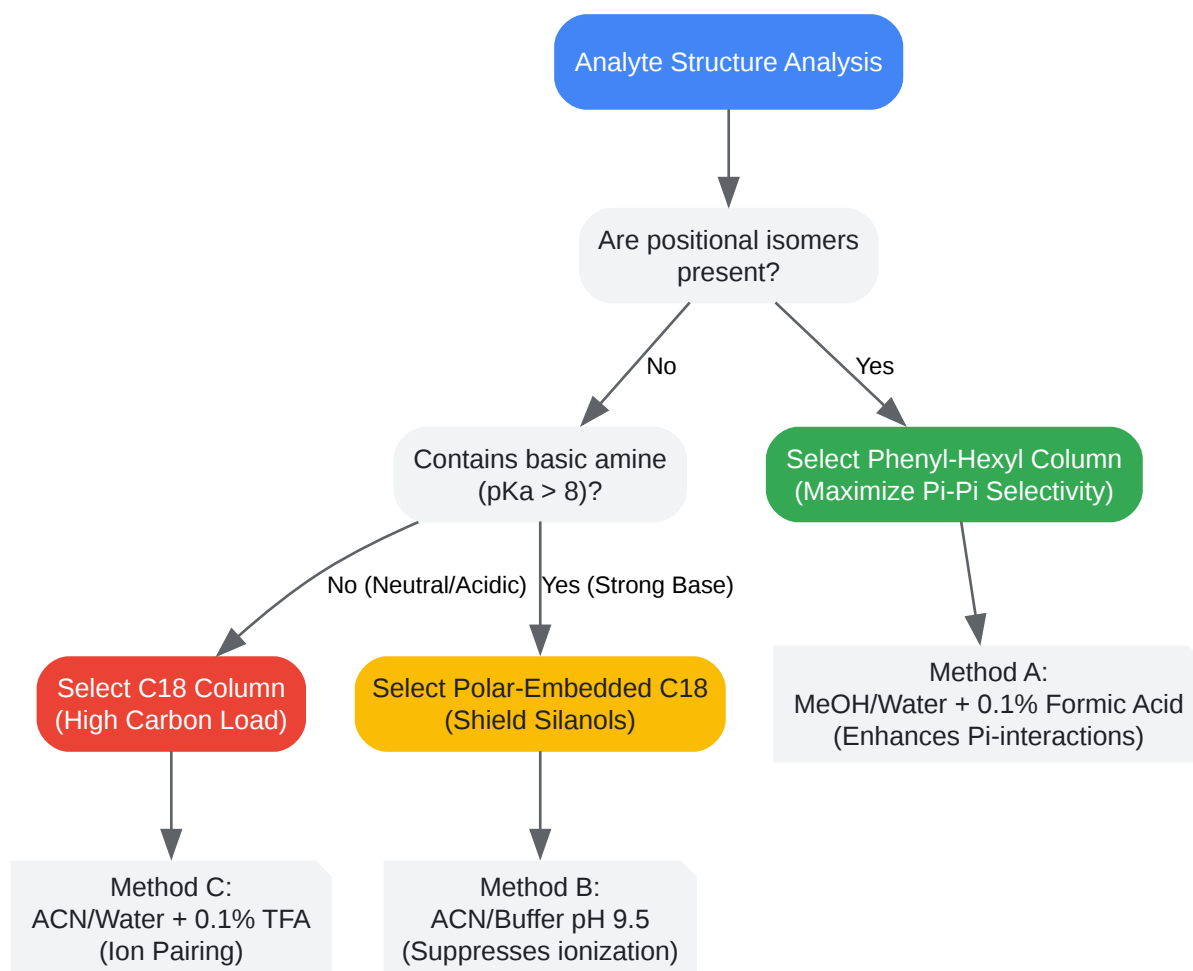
Analyte Structure Analysis

Are positional isomers present?

No

Yes

Contains basic amine (pKa > 8)?

Select Phenyl-Hexyl Column (Maximize Pi-Pi Selectivity)

No (Neutral/Acidic)

Yes (Strong Base)

Select C18 Column (High Carbon Load)

Select Polar-Embedded C18 (Shield Silanols)

Method A: MeOH/Water + 0.1% Formic Acid (Enhances Pi-interactions)

Method C: ACN/Water + 0.1% TFA (Ion Pairing)

Method B: ACN/Buffer pH 9.5 (Suppresses ionization)